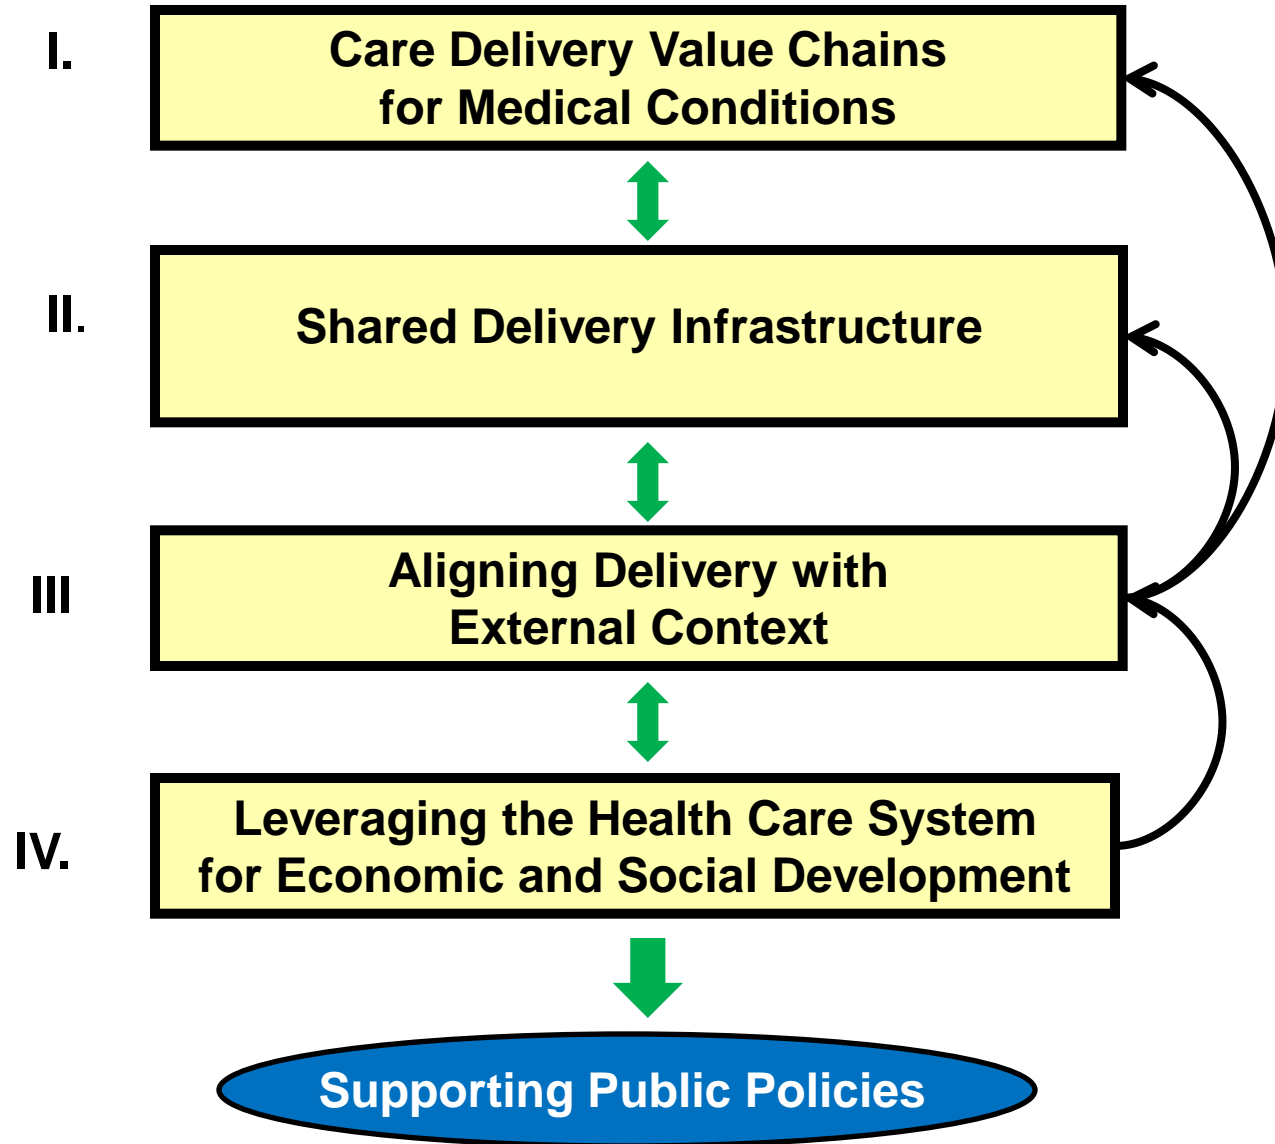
I. Care Delivery Value Chains for Medical Conditions

II. Shared Delivery Infrastructure

III Aligning Delivery with External Context

IV. Leveraging the Health Care System for Economic and Social Development

Supporting Public Policies